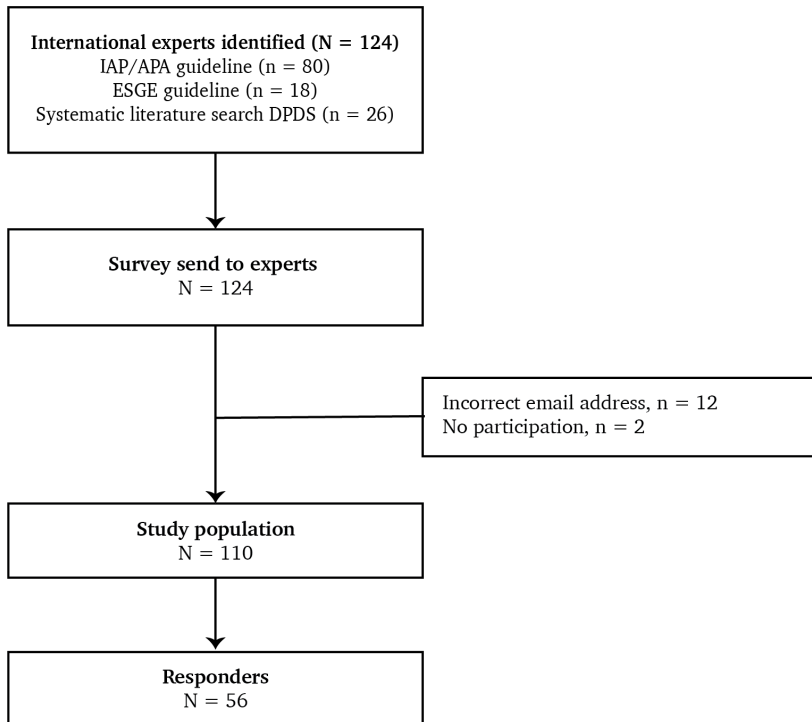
International experts identified (N = 124)
IAP/APA guideline (n = 80)
ESGE guideline (n = 18)
Systematic literature search DPDS (n = 26)

Survey send to experts
N = 124

Incorrect email address, n = 12
No participation, n = 2

Study population
N = 110

Responders
N = 56